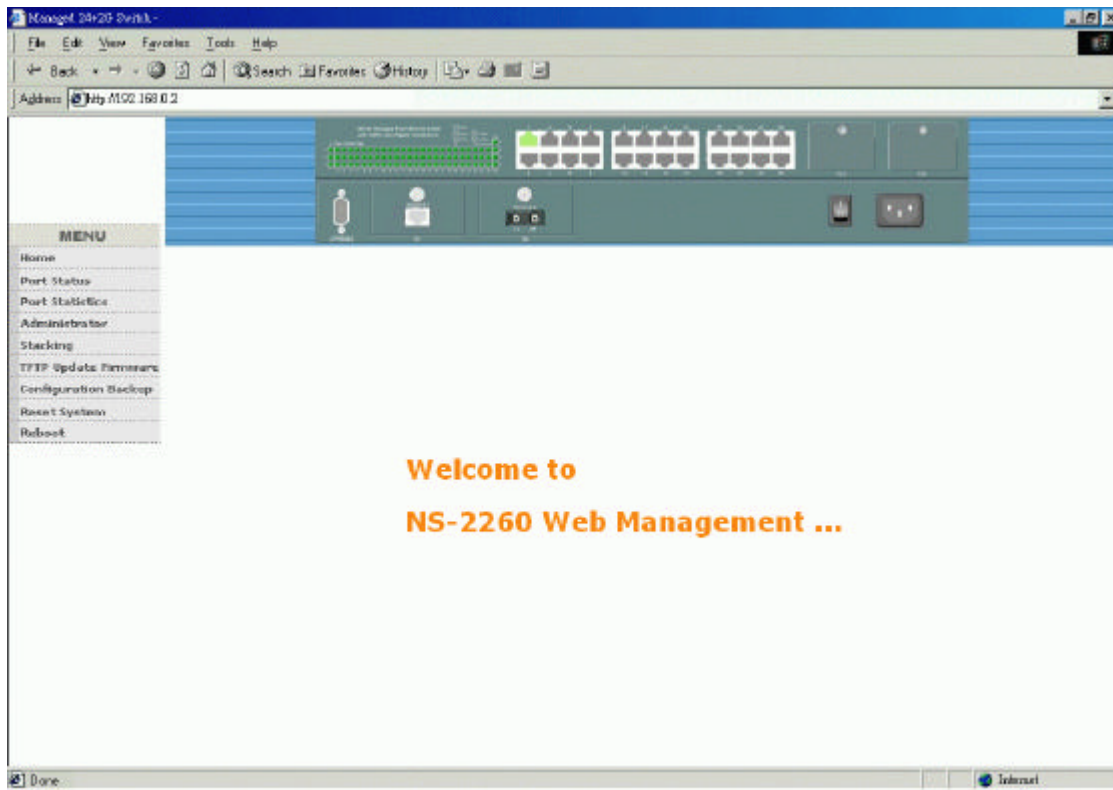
Managed 24+2G Switch -

File Edit View Favorites Tools Help

Back Search Favorites History

Address http://192.168.0.2

MENU

Home

Port Status

Port Statistics

Administrator

Stacking

TFTP Update Firmware

Configuration Backup

Reset System

Reboot

Welcome to

NS-2260 Web Management ...

Done

Internet